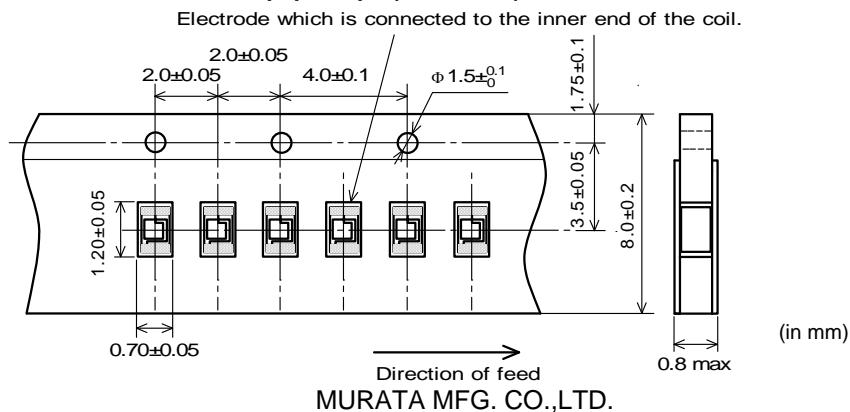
Electrode which is connected to the inner end of the coil.

2.0±0.05

2.0±0.05

4.0±0.1

$\Phi 1.5\pm^{0.1}_{0}$

1.75±0.1

3.5±0.05

8.0±0.2

1.20±0.05

0.70±0.05

Direction of feed

0.8 max

(in mm)

MURATA MFG. CO.,LTD.